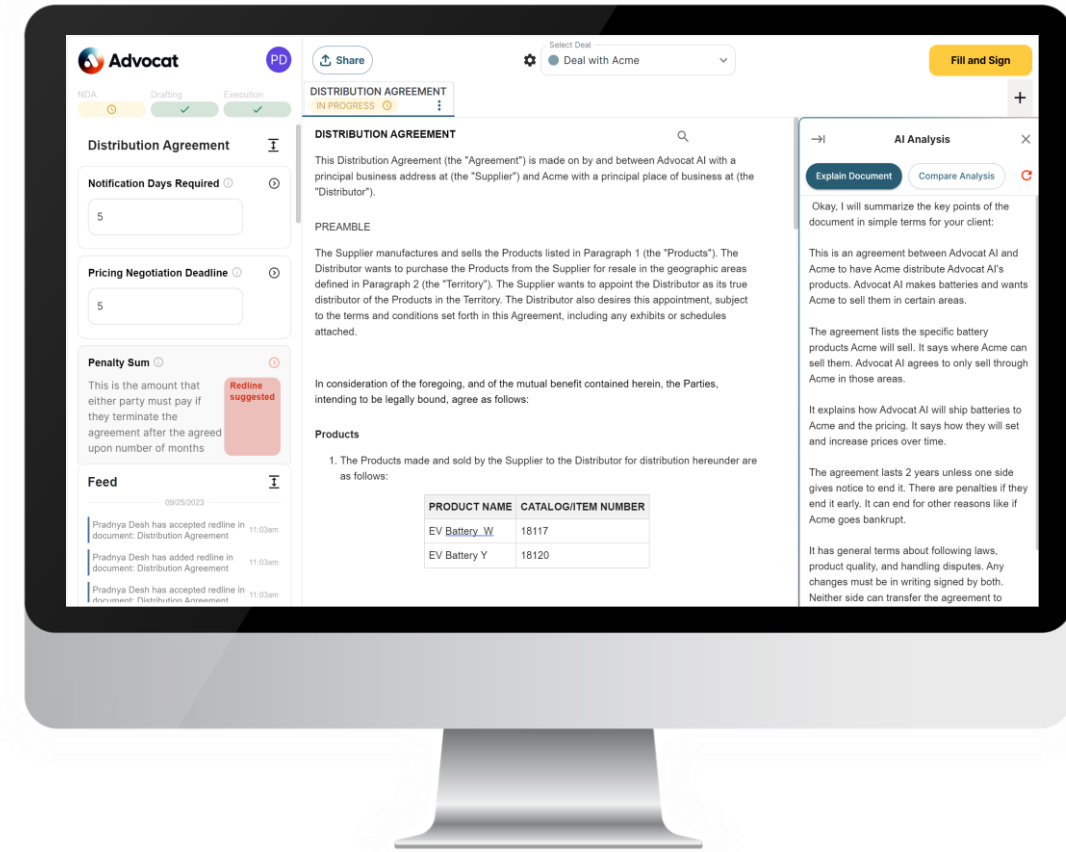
Advocat

PD

NDA Drafting Execution

Distribution Agreement

Notification Days Required

5

Pricing Negotiation Deadline

5

Penalty Sum

This is the amount that either party must pay if they terminate the agreement after the agreed upon number of months

Redline suggested

Feed

09/25/2023

Pradnya Desh has accepted redline in document: Distribution Agreement 11:03am

Pradnya Desh has added redline in document: Distribution Agreement 11:03am

Pradnya Desh has accepted redline in document: Distribution Agreement 11:03am

Share

Select Deal

Deal with Acme

Fill and Sign

DISTRIBUTION AGREEMENT
IN PROGRESS

+

DISTRIBUTION AGREEMENT

This Distribution Agreement (the "Agreement") is made on by and between Advocat AI with a principal business address at (the "Supplier") and Acme with a principal place of business at (the "Distributor").

PREAMBLE

The Supplier manufactures and sells the Products listed in Paragraph 1 (the "Products"). The Distributor wants to purchase the Products from the Supplier for resale in the geographic areas defined in Paragraph 2 (the "Territory"). The Supplier wants to appoint the Distributor as its true distributor of the Products in the Territory. The Distributor also desires this appointment, subject to the terms and conditions set forth in this Agreement, including any exhibits or schedules attached.

In consideration of the foregoing, and of the mutual benefit contained herein, the Parties, intending to be legally bound, agree as follows:

Products

1. The Products made and sold by the Supplier to the Distributor for distribution hereunder are as follows:

| PRODUCT NAME | CATALOG/ITEM NUMBER |
|---|---|
| EV Battery W | 18117 |
| EV Battery Y | 18120 |

AI Analysis

Explain Document

Compare Analysis

Okay, I will summarize the key points of the document in simple terms for your client:

This is an agreement between Advocat AI and Acme to have Acme distribute Advocat AI's products. Advocat AI makes batteries and wants Acme to sell them in certain areas.

The agreement lists the specific battery products Acme will sell. It says where Acme can sell them. Advocat AI agrees to only sell through Acme in those areas.

It explains how Advocat AI will ship batteries to Acme and the pricing. It says how they will set and increase prices over time.

The agreement lasts 2 years unless one side gives notice to end it. There are penalties if they end it early. It can end for other reasons like if Acme goes bankrupt.

It has general terms about following laws, product quality, and handling disputes. Any changes must be in writing signed by both. Neither side can transfer the agreement to